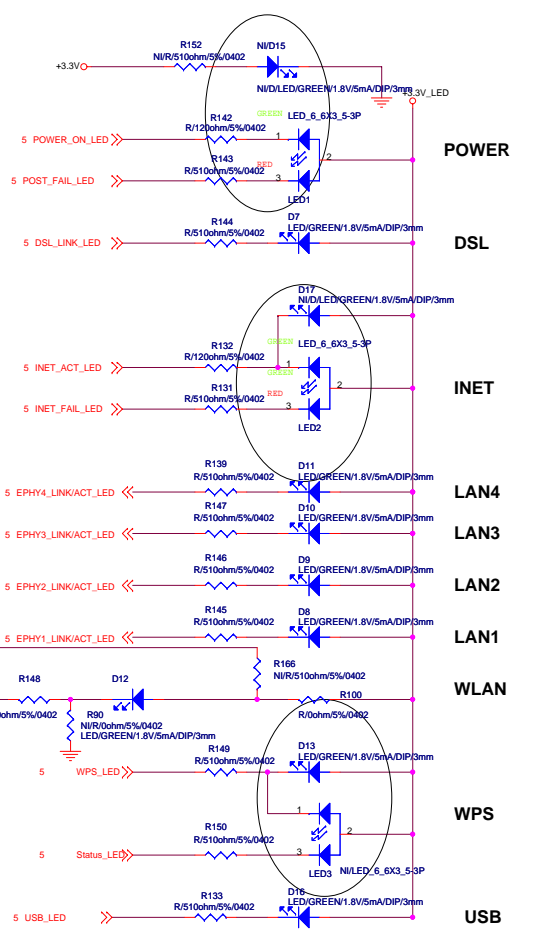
+3.3V
R152
NI/R/510ohm/5%/0402
NI/D15
NI/D/LED/GREEN/1.8V/5mA/DIP/3mm
+3.3V_LED

GREEN
R142
R/120ohm/5%/0402
LED_6_6X3_5-3P
5 POWER_ON_LED
1
RED
R143
R/510ohm/5%/0402
2
POWER
5 POST_FAIL_LED
3
LED1

R144
R/510ohm/5%/0402
D7
LED/GREEN/1.8V/5mA/DIP/3mm
5 DSL_LINK_LED
DSL

D17
NI/D/LED/GREEN/1.8V/5mA/DIP/3mm
GREEN
LED_6_6X3_5-3P
R132
R/120ohm/5%/0402
GREEN
5 INET_ACT_LED
1
RED
2
INET
R131
R/510ohm/5%/0402
5 INET_FAIL_LED
3
LED2

R139
R/510ohm/5%/0402
D11
LED/GREEN/1.8V/5mA/DIP/3mm
5 EPHY4_LINK/ACT_LED
LAN4

R147
R/510ohm/5%/0402
D10
LED/GREEN/1.8V/5mA/DIP/3mm
5 EPHY3_LINK/ACT_LED
LAN3

R146
R/510ohm/5%/0402
D9
LED/GREEN/1.8V/5mA/DIP/3mm
5 EPHY2_LINK/ACT_LED
LAN2

R145
R/510ohm/5%/0402
D8
LED/GREEN/1.8V/5mA/DIP/3mm
5 EPHY1_LINK/ACT_LED
LAN1

R166
NI/R/510ohm/5%/0402
R148
D12
WLAN
R100
ohm/5%/0402
R90
NI/R/0ohm/5%/0402
LED/GREEN/1.8V/5mA/DIP/3mm
R/0ohm/5%/0402

R149
R/510ohm/5%/0402
D13
LED/GREEN/1.8V/5mA/DIP/3mm
5 WPS_LED
1
WPS
R150
R/510ohm/5%/0402
2
5 Status_LED
3
LED3
NI/LED_6_6X3_5-3P

R133
R/510ohm/5%/0402
D16
LED/GREEN/1.8V/5mA/DIP/3mm
5 USB_LED
USB